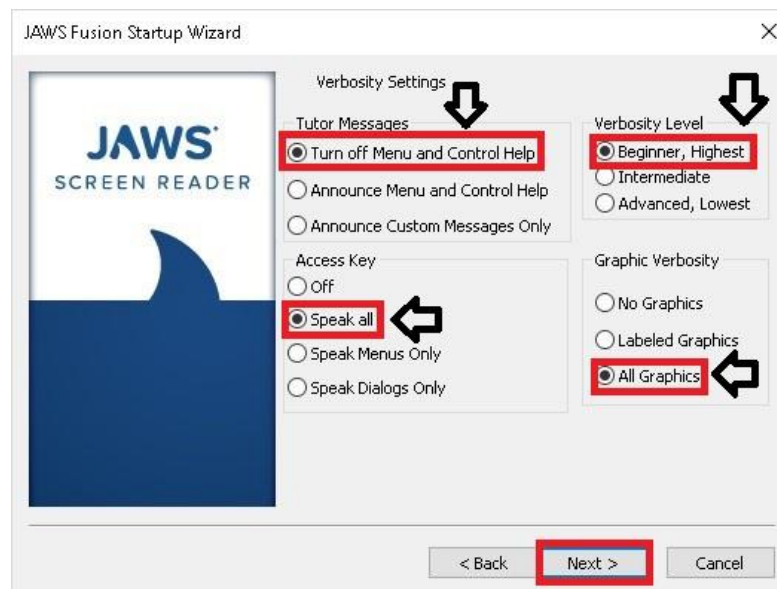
JAWS Fusion Startup Wizard

×

JAWS
SCREEN READER

Verbosity Settings

Tutor Messages

Turn off Menu and Control Help

Announce Menu and Control Help

Announce Custom Messages Only

Verbosity Level

Beginner, Highest

Intermediate

Advanced, Lowest

Access Key

Off

Speak all

Speak Menus Only

Speak Dialogs Only

Graphic Verbosity

No Graphics

Labeled Graphics

All Graphics

< Back

Next >

Cancel